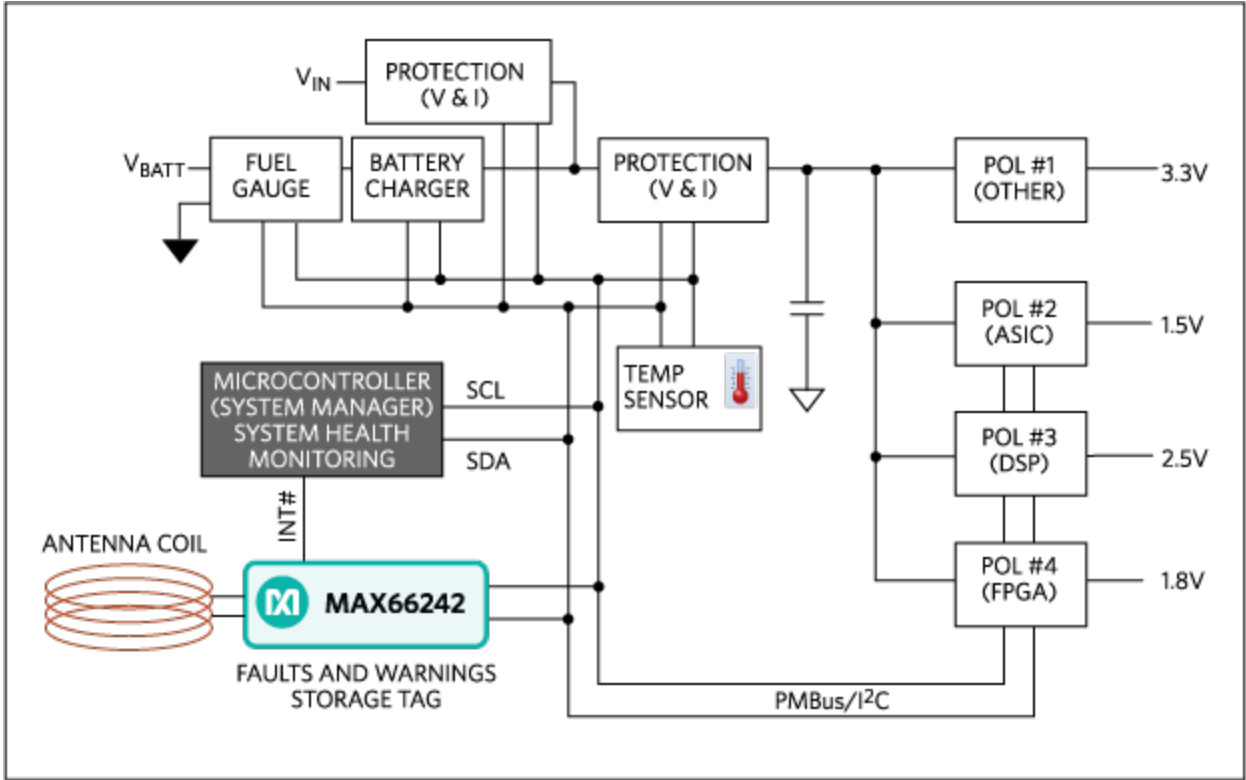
$V_{IN}$
PROTECTION (V & I)
$V_{BATT}$
FUEL GAUGE
BATTERY CHARGER
PROTECTION (V & I)
POL #1 (OTHER)
3.3V
POL #2 (ASIC)
1.5V
MICROCONTROLLER (SYSTEM MANAGER) SYSTEM HEALTH MONITORING
SCL
SDA
TEMP SENSOR
POL #3 (DSP)
2.5V
INT#
ANTENNA COIL
MAX66242
POL #4 (FPGA)
1.8V
FAULTS AND WARNINGS STORAGE TAG
PMBus/I$^2$C